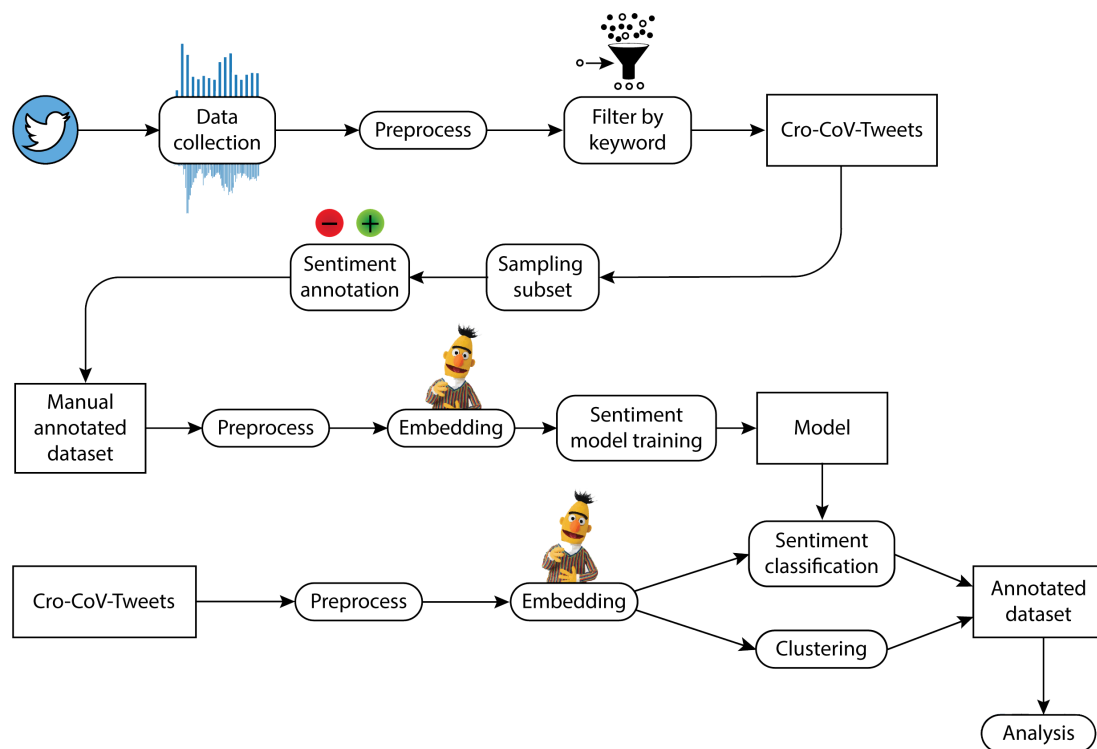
Data collection

Preprocess

Filter by keyword

Cro-CoV-Tweets

Sampling subset

Sentiment annotation

Manual annotated dataset

Preprocess

Embedding

Sentiment model training

Model

Cro-CoV-Tweets

Preprocess

Embedding

Sentiment classification

Clustering

Annotated dataset

Analysis